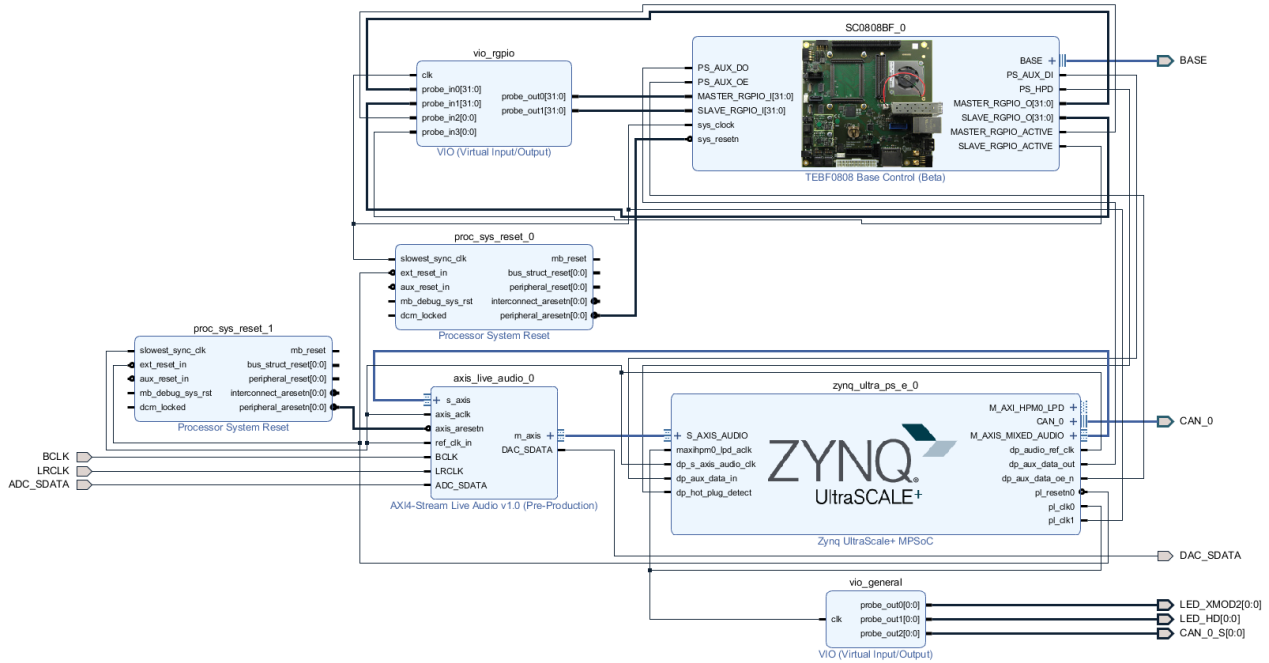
SC0808BF_0

vio_rgpio

clk
probe_in0[31:0]
probe_in1[31:0]
probe_in2[0:0]
probe_in3[0:0]
probe_out0[31:0]
probe_out1[31:0]
VIO (Virtual Input/Output)

PS_AUX_DO
PS_AUX_OE
MASTER_RGPIO_I[31:0]
SLAVE_RGPIO_I[31:0]
sys_clock
sys_resetn
BASE +
PS_AUX_DI
PS_HPD
MASTER_RGPIO_O[31:0]
SLAVE_RGPIO_O[31:0]
MASTER_RGPIO_ACTIVE
SLAVE_RGPIO_ACTIVE
TEBF0808 Base Control (Beta)

BASE

proc_sys_reset_0
slowest_sync_clk
ext_reset_in
aux_reset_in
mb_debug_sys_rst
dcm_locked
mb_reset
bus_struct_reset[0:0]
peripheral_reset[0:0]
interconnect_aresetn[0:0]
peripheral_aresetn[0:0]
Processor System Reset

proc_sys_reset_1
slowest_sync_clk
ext_reset_in
aux_reset_in
mb_debug_sys_rst
dcm_locked
mb_reset
bus_struct_reset[0:0]
peripheral_reset[0:0]
interconnect_aresetn[0:0]
peripheral_aresetn[0:0]
Processor System Reset

axis_live_audio_0
+ s_axis
axis_aclk
axis_aresetn
ref_clk_in
BCLK
LRCLK
ADC_SDATA
m_axis +
DAC_SDATA
AXI4-Stream Live Audio v1.0 (Pre-Production)

BCLK
LRCLK
ADC_SDATA

zynq_ultra_ps_e_0
+ S_AXIS_AUDIO
maxihpm0_lpd_aclk
dp_s_axis_audio_clk
dp_aux_data_in
dp_hot_plug_detect
M_AXI_HPM0_LPD +
CAN_0 +
M_AXIS_MIXED_AUDIO +
dp_audio_ref_clk
dp_aux_data_out
dp_aux_data_oe_n
pl_resetn0
pl_clk0
pl_clk1
ZYNQ
UltraSCALE+
Zynq UltraScale+ MPSoC

CAN_0
DAC_SDATA

vio_general
clk
probe_out0[0:0]
probe_out1[0:0]
probe_out2[0:0]
VIO (Virtual Input/Output)

LED_XMOD2[0:0]
LED_HD[0:0]
CAN_0_S[0:0]